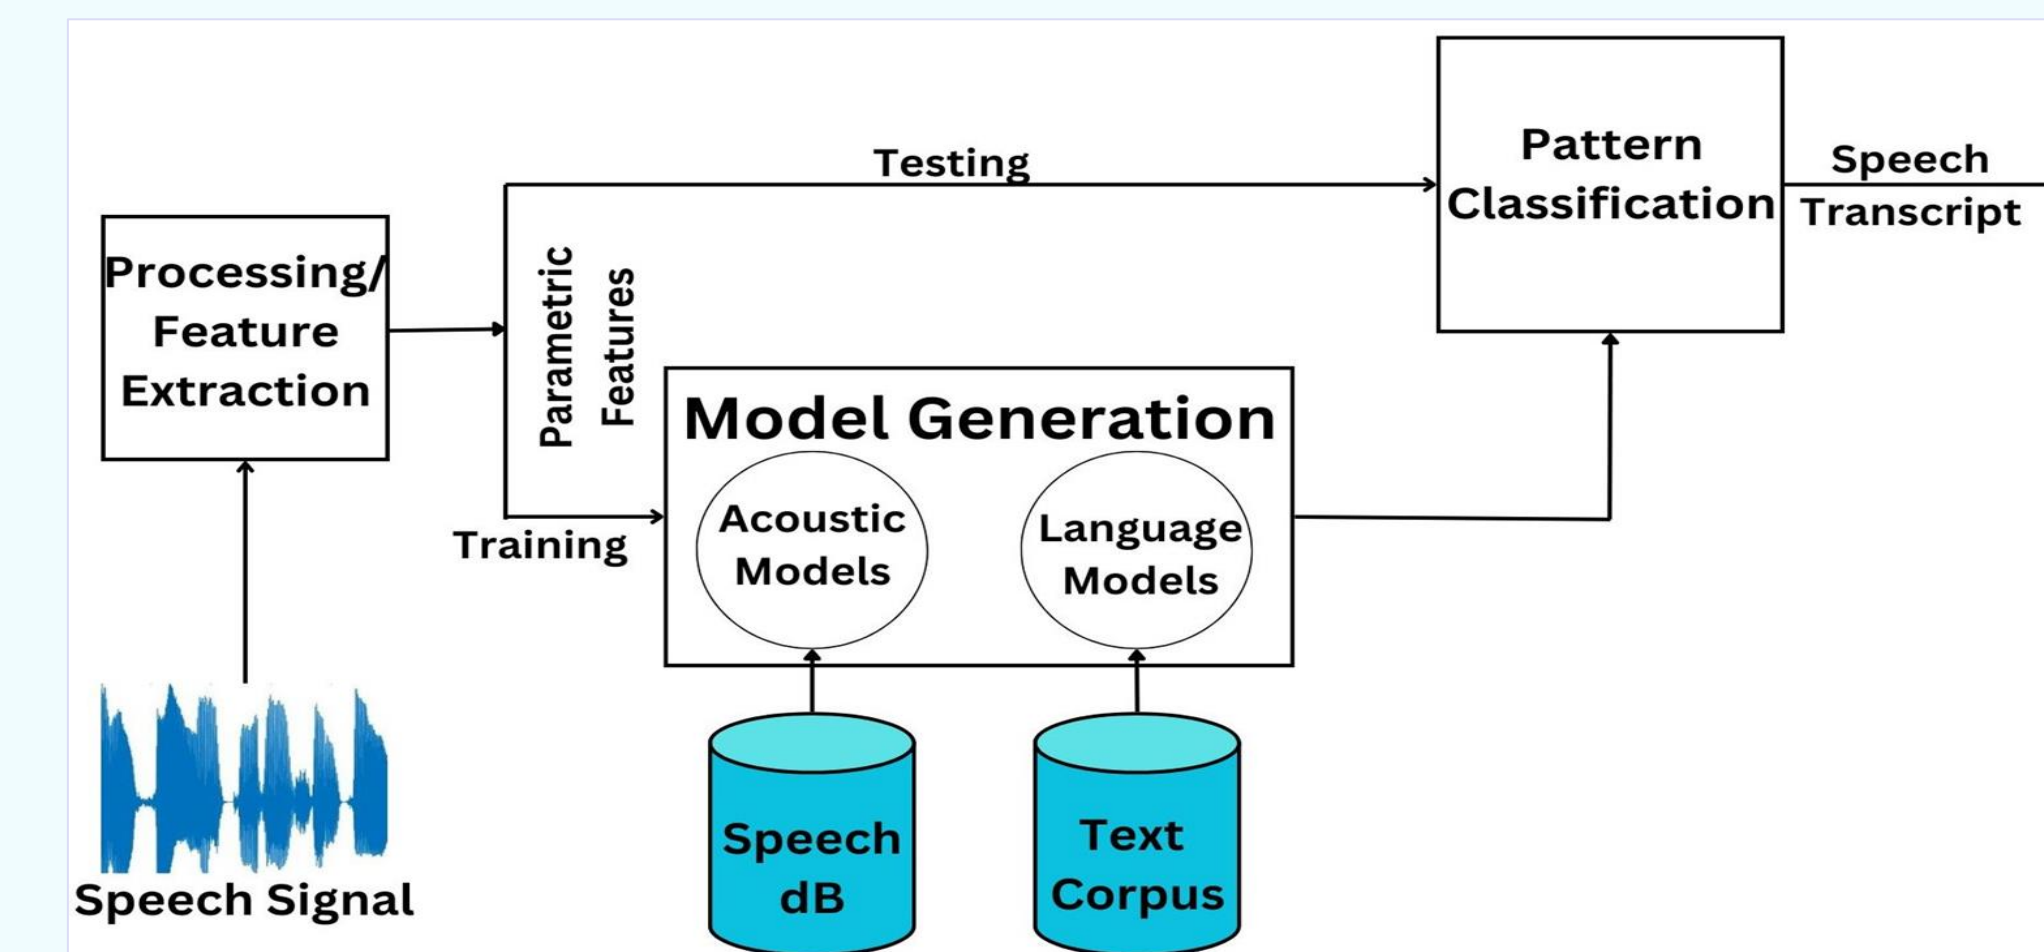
Processing/ Feature Extraction

Parametric Features

Testing

Training

Pattern Classification

Speech Transcript

Model Generation

Acoustic Models

Language Models

Speech dB

Text Corpus

Speech Signal